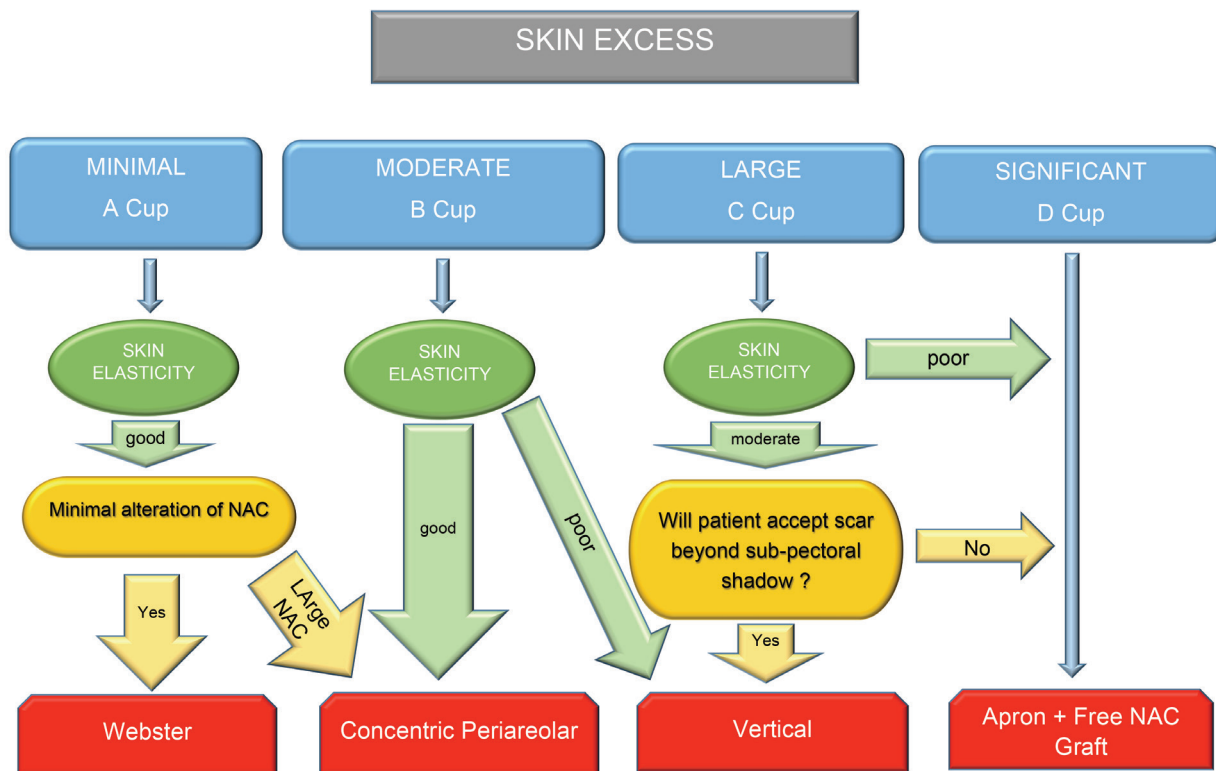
SKIN EXCESS

MINIMAL
A Cup

MODERATE
B Cup

LARGE
C Cup

SIGNIFICANT
D Cup

SKIN ELASTICITY

SKIN ELASTICITY

SKIN ELASTICITY

poor

good

Minimal alteration of NAC

good

poor

moderate

Will patient accept scar beyond sub-pectoral shadow ?

No

Yes

LArge NAC

Yes

Webster

Concentric Periareolar

Vertical

Apron + Free NAC Graft